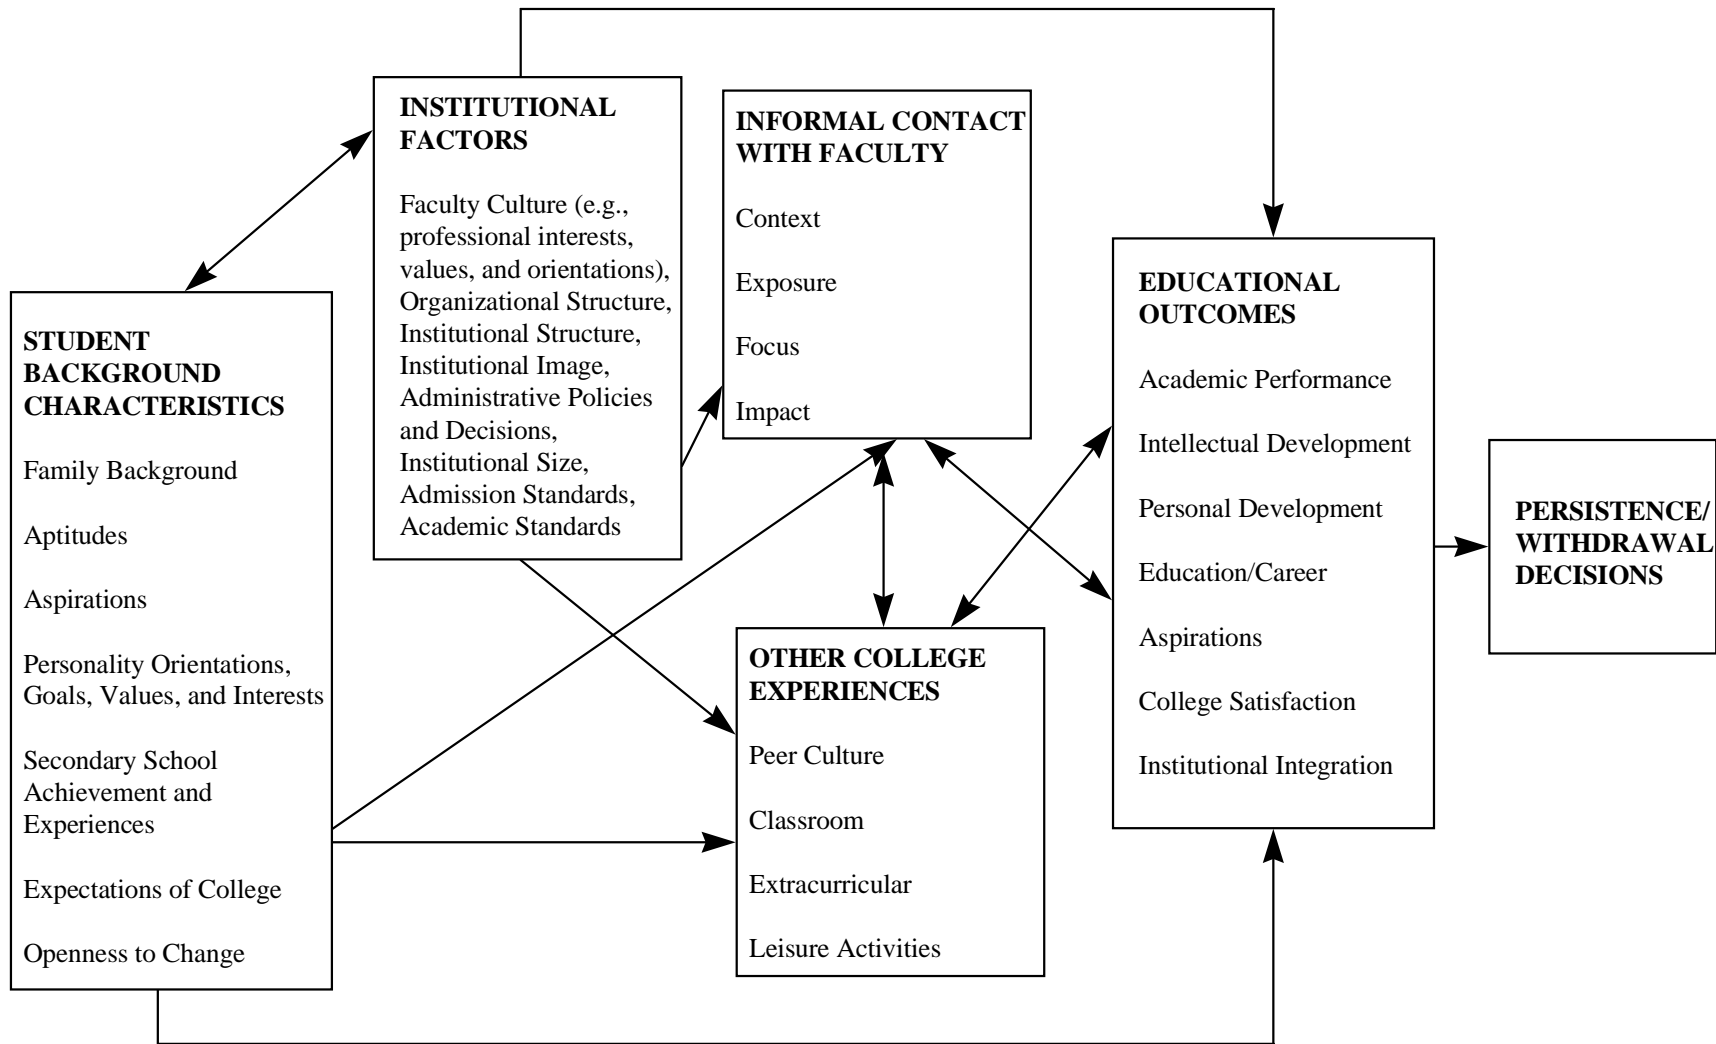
STUDENT BACKGROUND CHARACTERISTICS

Family Background

Aptitudes

Aspirations

Personality Orientations, Goals, Values, and Interests

Secondary School Achievement and Experiences

Expectations of College

Openness to Change

INSTITUTIONAL FACTORS

Faculty Culture (e.g., professional interests, values, and orientations), Organizational Structure, Institutional Structure, Institutional Image, Administrative Policies and Decisions, Institutional Size, Admission Standards, Academic Standards

INFORMAL CONTACT WITH FACULTY

Context

Exposure

Focus

Impact

OTHER COLLEGE EXPERIENCES

Peer Culture

Classroom

Extracurricular

Leisure Activities

EDUCATIONAL OUTCOMES

Academic Performance

Intellectual Development

Personal Development

Education/Career

Aspirations

College Satisfaction

Institutional Integration

PERSISTENCE/ WITHDRAWAL DECISIONS